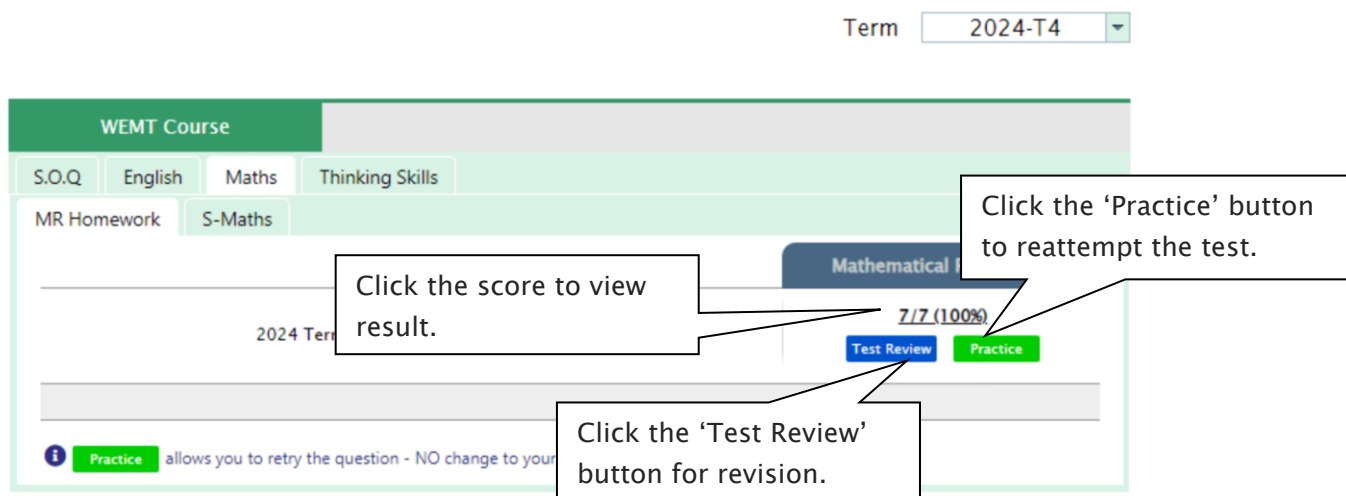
Term 2024-T4

WEMT Course

S.O.Q English Maths Thinking Skills

MR Homework S-Maths

Mathematical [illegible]

2024 Ter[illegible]

7/7 (100%)

Test Review Practice

Click the 'Practice' button to reattempt the test.

Click the score to view result.

Click the 'Test Review' button for revision.

Practice allows you to retry the question - NO change to your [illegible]